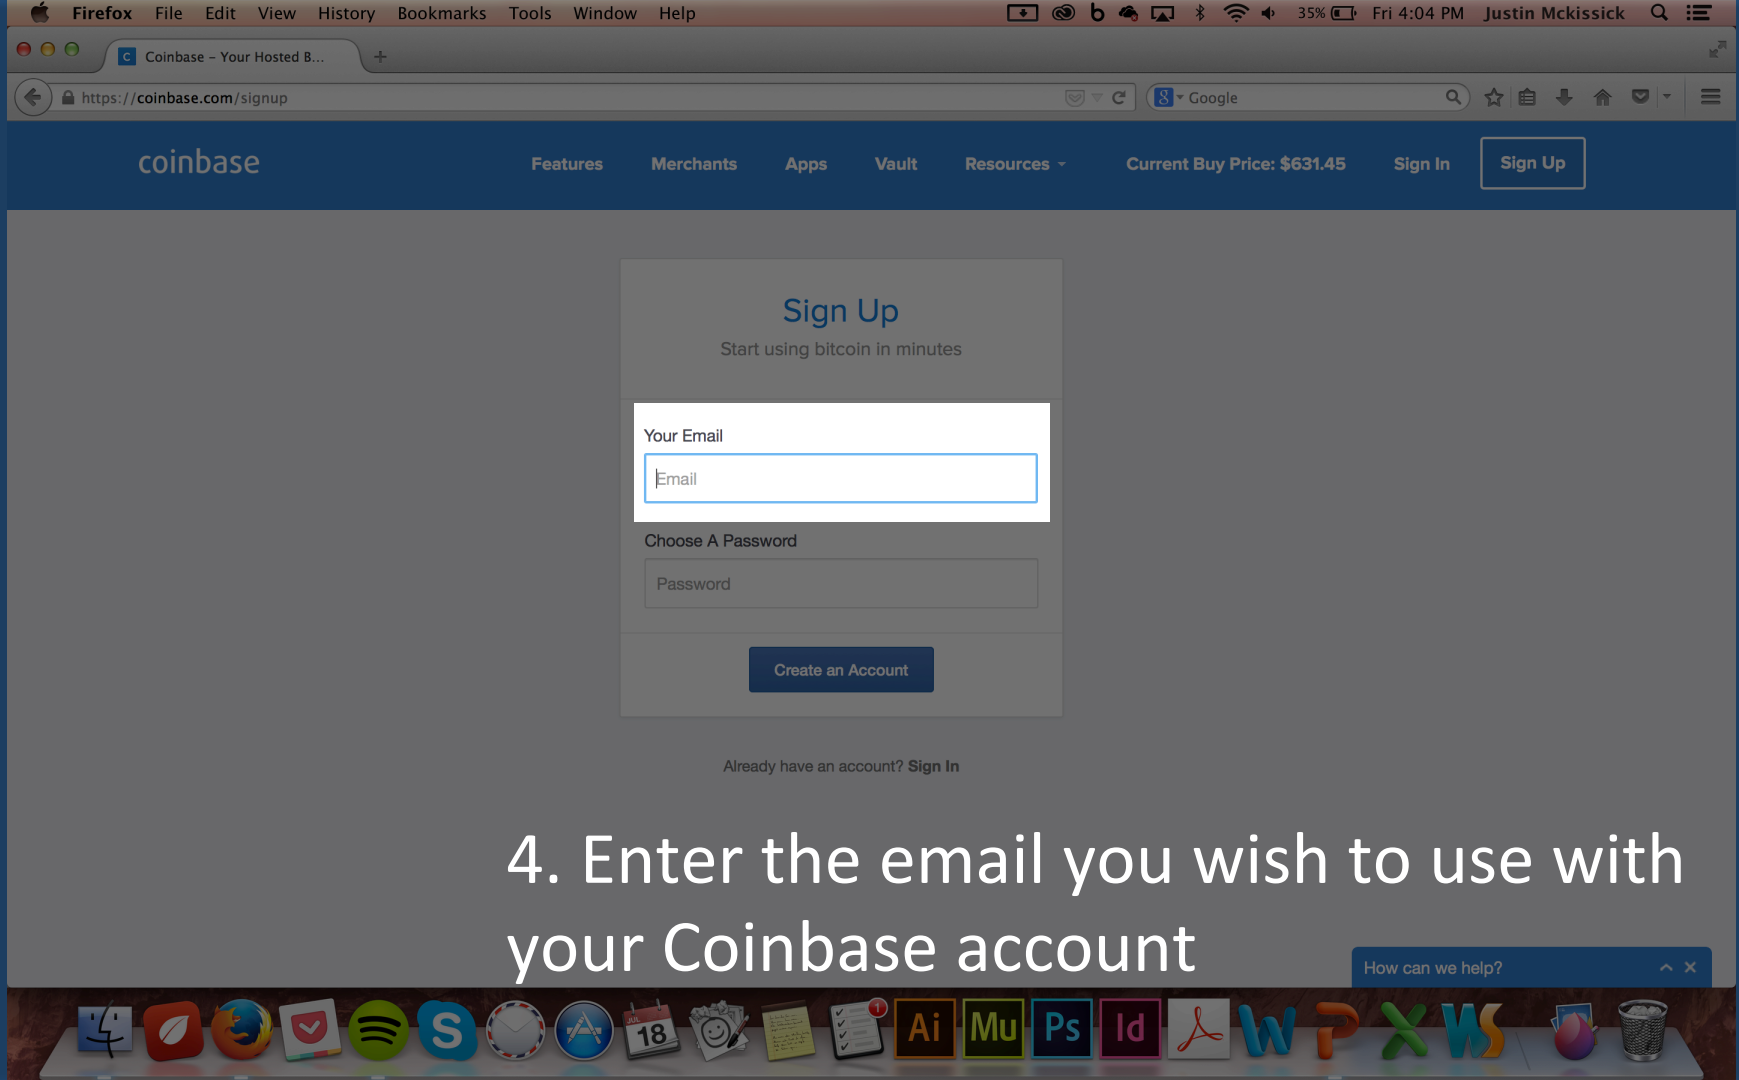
Firefox File Edit View History Bookmarks Tools Window Help 35% Fri 4:04 PM Justin Mckissick

Coinbase – Your Hosted B...

https://coinbase.com/signup

Google

coinbase Features Merchants Apps Vault Resources Current Buy Price: $631.45 Sign In Sign Up

Sign Up

Start using bitcoin in minutes

Your Email

Email

Choose A Password

Password

Create an Account

Already have an account? Sign In

4. Enter the email you wish to use with your Coinbase account

How can we help?

18

Ai Mu Ps Id